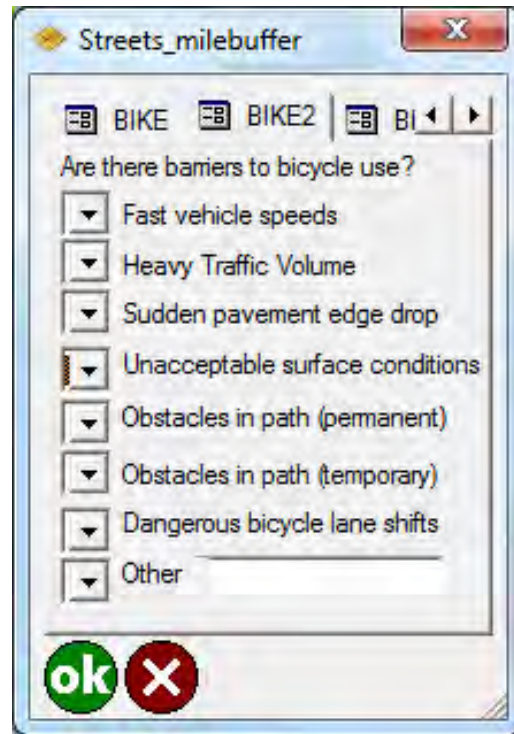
Streets_milebuffer

BIKE BIKE2 BI

Are there barriers to bicycle use?

Fast vehicle speeds

Heavy Traffic Volume

Sudden pavement edge drop

Unacceptable surface conditions

Obstacles in path (permanent)

Obstacles in path (temporary)

Dangerous bicycle lane shifts

Other

ok